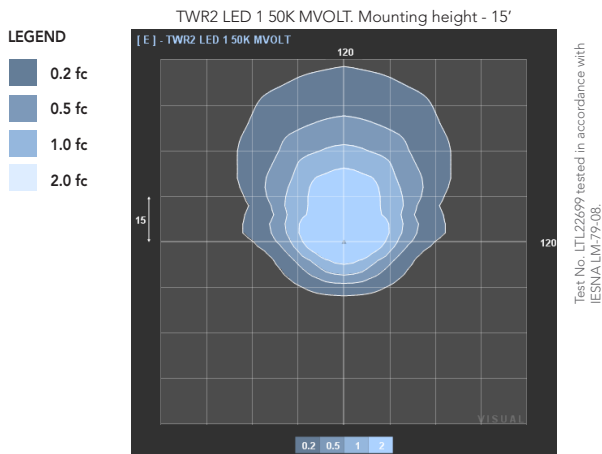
TWR2 LED 1 50K MVOLT. Mounting height - 15'

LEGEND

0.2 fc

0.5 fc

1.0 fc

2.0 fc

[E] - TWR2 LED 1 50K MVOLT

120

15

120

VISUAL

0.2 0.5 1 2

Test No. LTL22699 tested in accordance with IESNA LM-79-08.